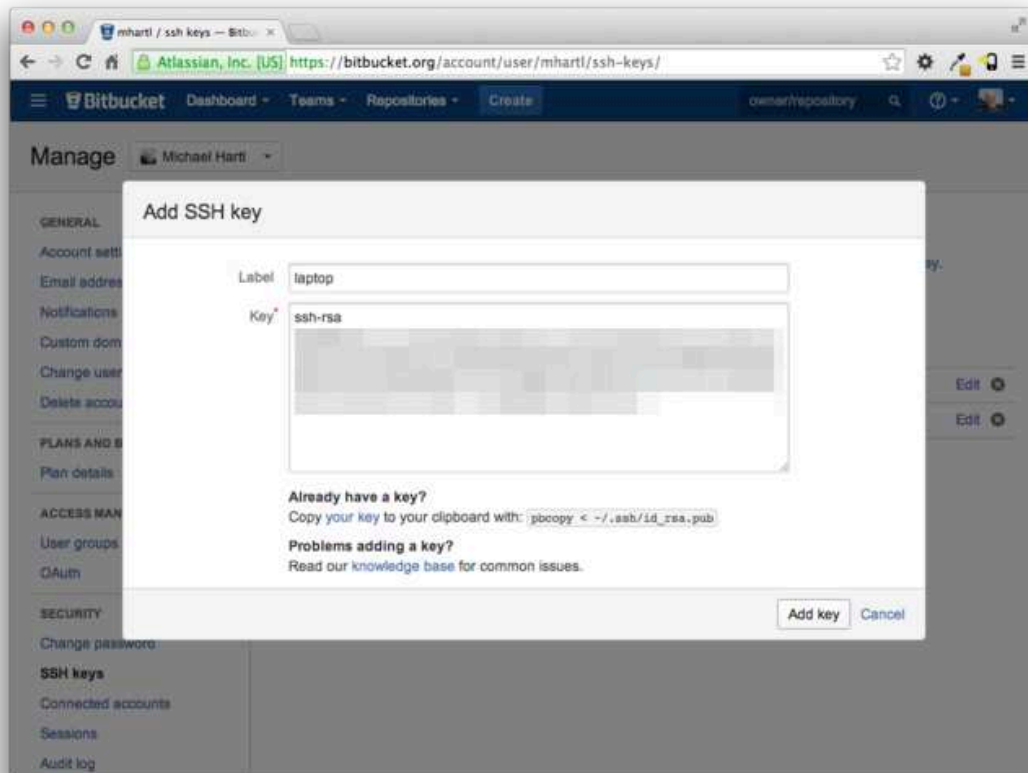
mhartl / ssh keys — Bitbu ×

Atlassian, Inc. [US] https://bitbucket.org/account/user/mhartl/ssh-keys/

Bitbucket Dashboard Teams Repositories Create owner/repository

Manage Michael Hartl

GENERAL
Account setti
Email addres
Notifications
Custom dom
Change user
Delete accou

PLANS AND B
Plan details

ACCESS MAN
User groups
OAuth

SECURITY
Change password
SSH keys
Connected accounts
Sessions
Audit log

Add SSH key

Label laptop

Key* ssh-rsa

Already have a key?
Copy your key to your clipboard with: pbcopy < ~/.ssh/id_rsa.pub

Problems adding a key?
Read our knowledge base for common issues.

Add key Cancel

ey.

Edit
Edit